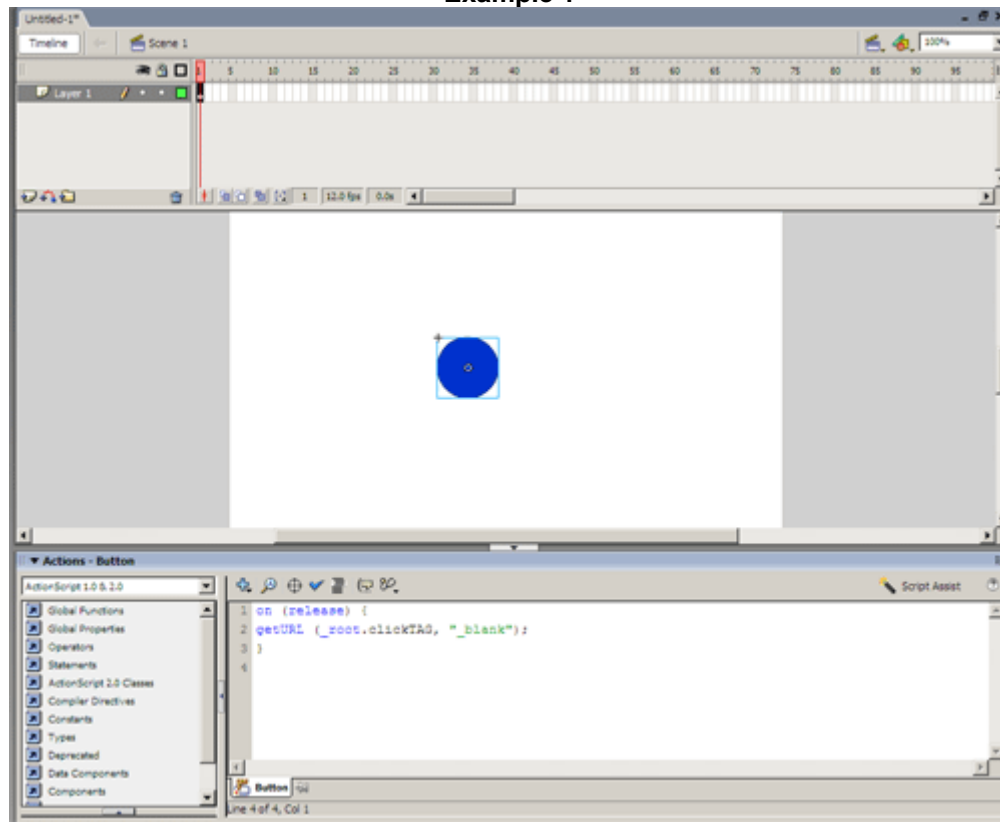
Example 1

Untitled-1*

Timeline

Scene 1

100%

1 5 10 15 20 25 30 35 40 45 50 55 60 65 70 75 80 85 90 95

Layer 1

1 12.0 fps 0.0s

▼ Actions - Button

ActionScript 1.0 & 2.0

Global Functions
Global Properties
Operators
Statements
ActionScript 2.0 Classes
Compiler Directives
Constants
Types
Deprecated
Data Components
Components

Script Assist

1 on (release) {
2 getURL (_root.clickTAG, "_blank");
3 }
4

Button

Line 4 of 4, Col 1